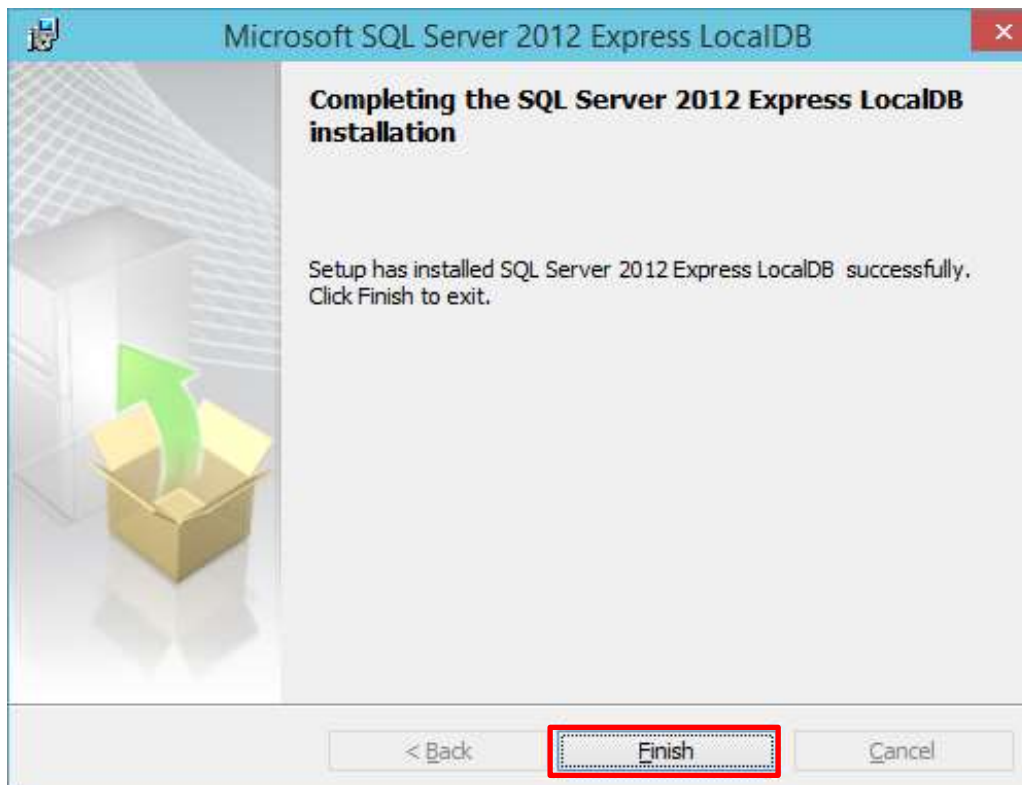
Microsoft SQL Server 2012 Express LocalDB

Completing the SQL Server 2012 Express LocalDB installation

Setup has installed SQL Server 2012 Express LocalDB successfully. Click Finish to exit.

< Back

Finish

Cancel